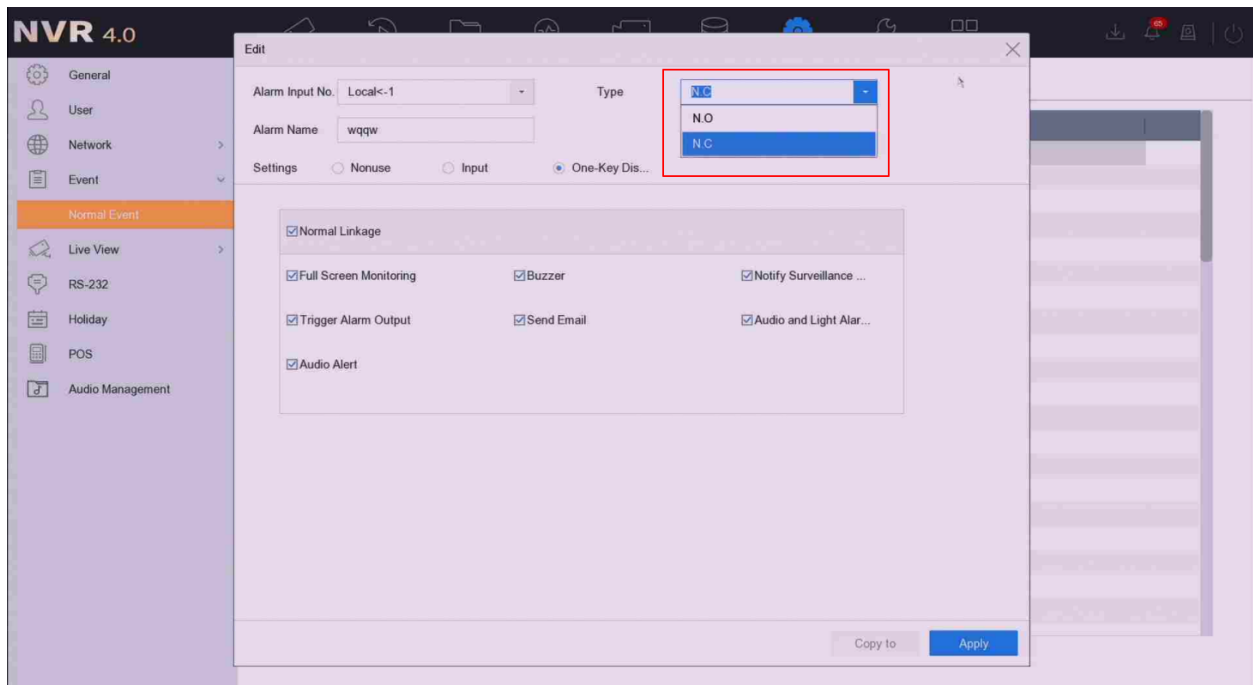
NVR 4.0

General
User
Network
Event
Normal Event
Live View
RS-232
Holiday
POS
Audio Management

Edit

Alarm Input No. Local<-1

Type N.C

N.O
N.C

Alarm Name wqqw

Settings Nonuse Input One-Key Dis...

☑Normal Linkage

☑Full Screen Monitoring ☑Buzzer ☑Notify Surveillance ...

☑Trigger Alarm Output ☑Send Email ☑Audio and Light Alar...

☑Audio Alert

Copy to Apply